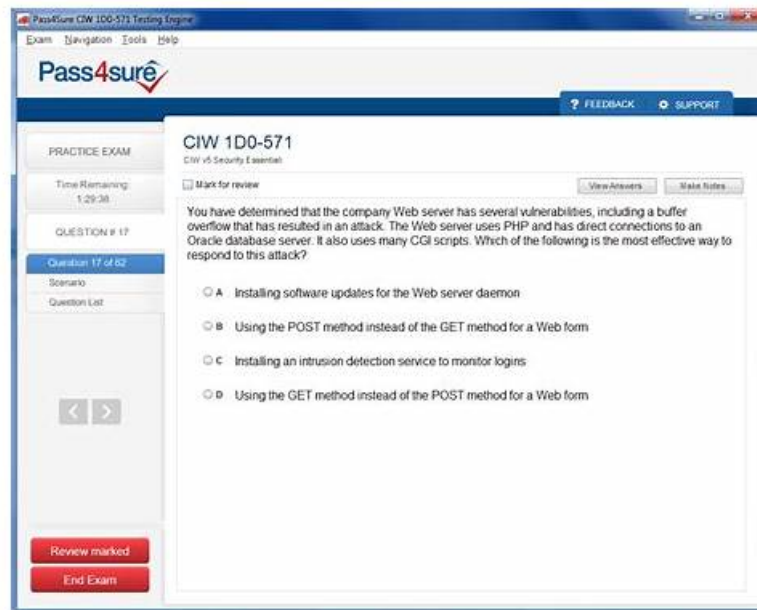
Pass4Sure CIW 1D0-571 Testing Engine

Exam Navigation Tools Help

Pass4sure

? FEEDBACK ⚙ SUPPORT

PRACTICE EXAM

Time Remaining: 1:29:38

QUESTION # 17

Question 17 of 62

Scenario

Question List

CIW 1D0-571

CIW v5 Security Essentials

Mark for review

View Answers

Make Notes

You have determined that the company Web server has several vulnerabilities, including a buffer overflow that has resulted in an attack. The Web server uses PHP and has direct connections to an Oracle database server. It also uses many CGI scripts. Which of the following is the most effective way to respond to this attack?

A Installing software updates for the Web server daemon

B Using the POST method instead of the GET method for a Web form

C Installing an intrusion detection service to monitor logins

D Using the GET method instead of the POST method for a Web form

Review marked

End Exam